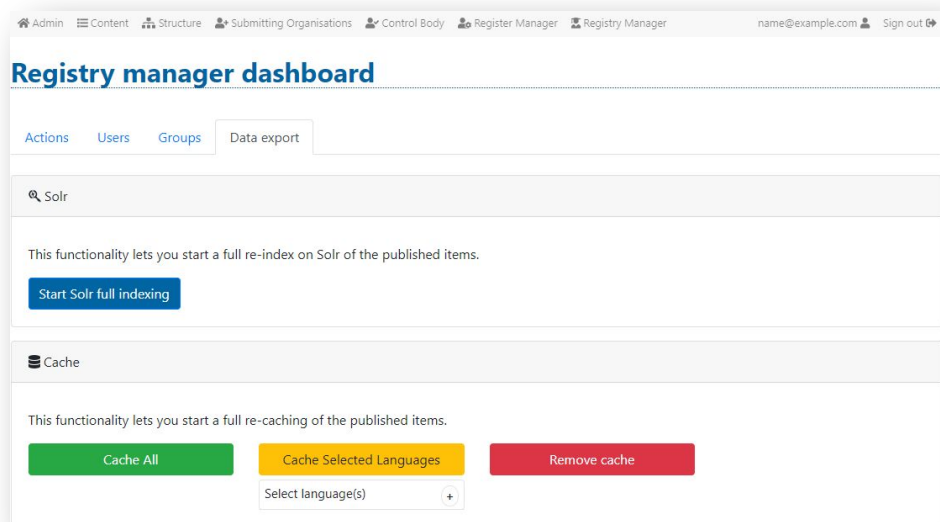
Admin Content Structure Submitting Organisations Control Body Register Manager Registry Manager name@example.com Sign out

Registry manager dashboard

Actions Users Groups Data export

Solr

This functionality lets you start a full re-index on Solr of the published items.

Start Solr full indexing

Cache

This functionality lets you start a full re-caching of the published items.

Cache All Cache Selected Languages Remove cache

Select language(s) +